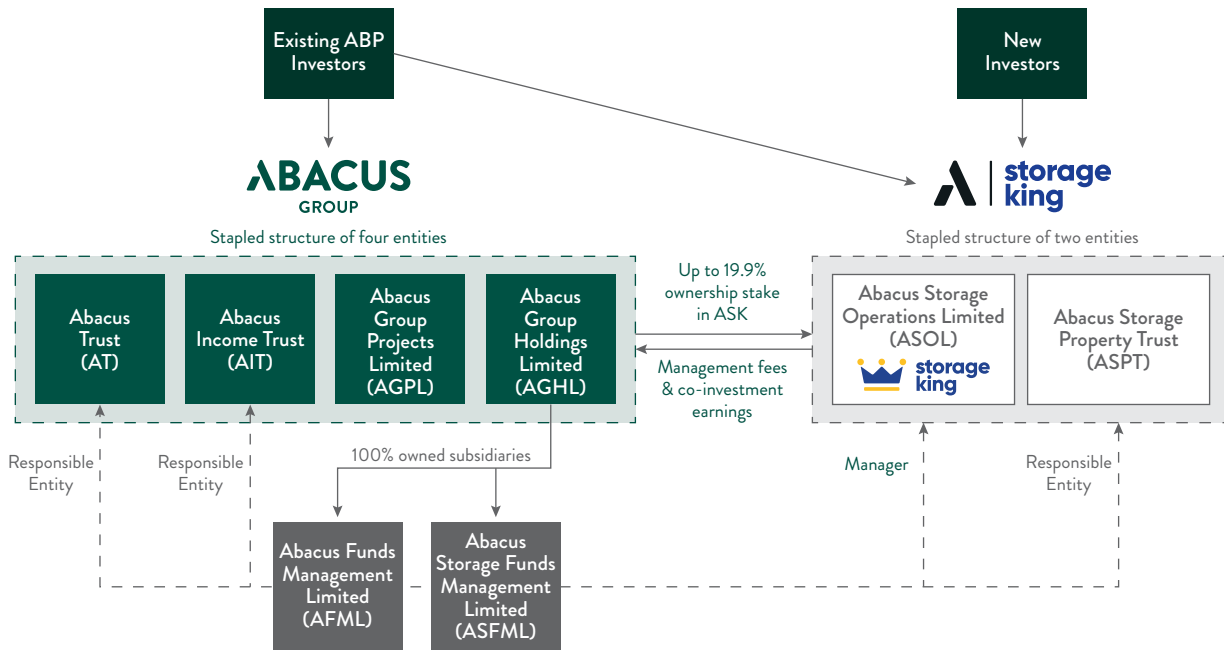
Existing ABP Investors

New Investors

ABACUS GROUP

storage king

Stapled structure of four entities

Stapled structure of two entities

Abacus Trust (AT)

Abacus Income Trust (AIT)

Abacus Group Projects Limited (AGPL)

Abacus Group Holdings Limited (AGHL)

Up to 19.9% ownership stake in ASK

Management fees & co-investment earnings

Abacus Storage Operations Limited (ASOL)

storage king

Abacus Storage Property Trust (ASPT)

Responsible Entity

Responsible Entity

100% owned subsidiaries

Manager

Responsible Entity

Abacus Funds Management Limited (AFML)

Abacus Storage Funds Management Limited (ASFML)